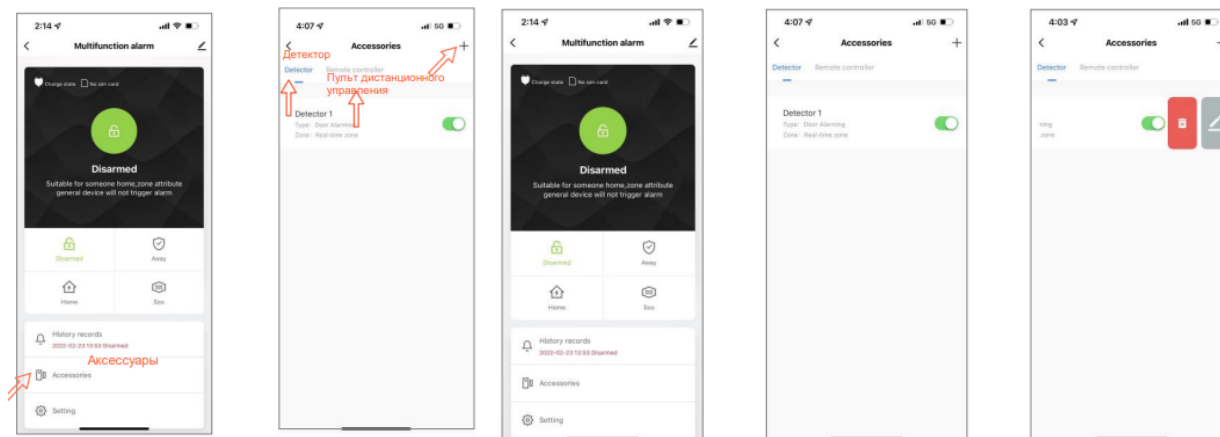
2:14

Multifunction alarm

Charge state No sim card

Disarmed

Suitable for someone home,zone attribute general device will not trigger alarm

Disarmed

Away

Home

Sos

History records

2022-02-23 13:53 Disarmed

Аксессуары

Accessories

Setting

4:07

5G

Accessories

Детектор

Detector

Remote controller

Пульт дистанционного управления

Detector 1

Type: Door Alarming

Zone: Real-time zone

2:14

Multifunction alarm

Charge state No sim card

Disarmed

Suitable for someone home,zone attribute general device will not trigger alarm

Disarmed

Away

Home

Sos

History records

2022-02-23 13:53 Disarmed

Accessories

Setting

4:07

5G

Accessories

Detector

Remote controller

Detector 1

Type: Door Alarming

Zone: Real-time zone

4:03

5G

Accessories

Detector

Remote controller

ning

zone